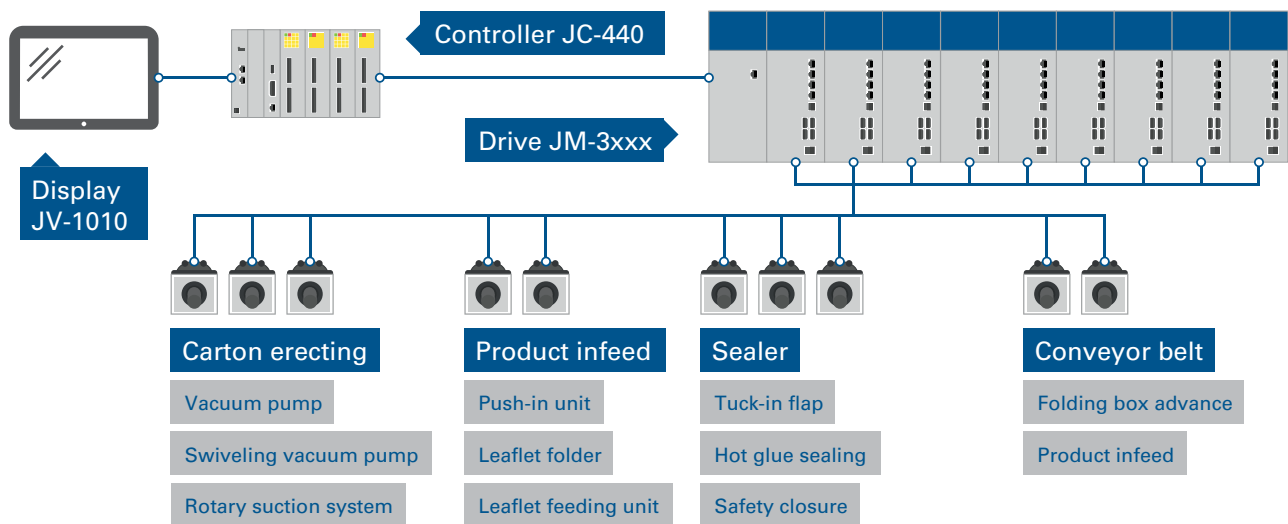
Controller JC-440

Drive JM-3xxx

Display JV-1010

Carton erecting

Vacuum pump

Swiveling vacuum pump

Rotary suction system

Product infeed

Push-in unit

Leaflet folder

Leaflet feeding unit

Sealer

Tuck-in flap

Hot glue sealing

Safety closure

Conveyor belt

Folding box advance

Product infeed